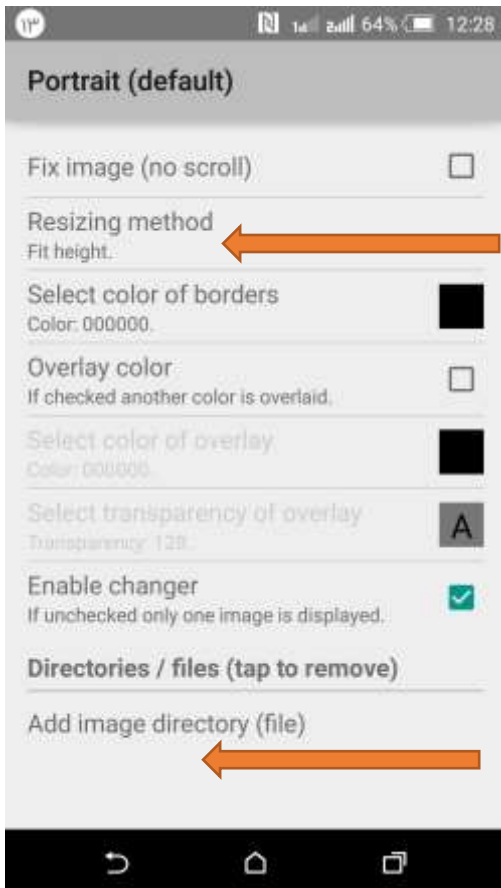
١٣ 64% 12:28

Portrait (default)

Fix image (no scroll)

Resizing method
Fit height.

Select color of borders
Color: 000000.

Overlay color
If checked another color is overlaid.

Select color of overlay
Color: 000000.

Select transparency of overlay
Transparency: 128.

A

Enable changer
If unchecked only one image is displayed.

Directories / files (tap to remove)

Add image directory (file)